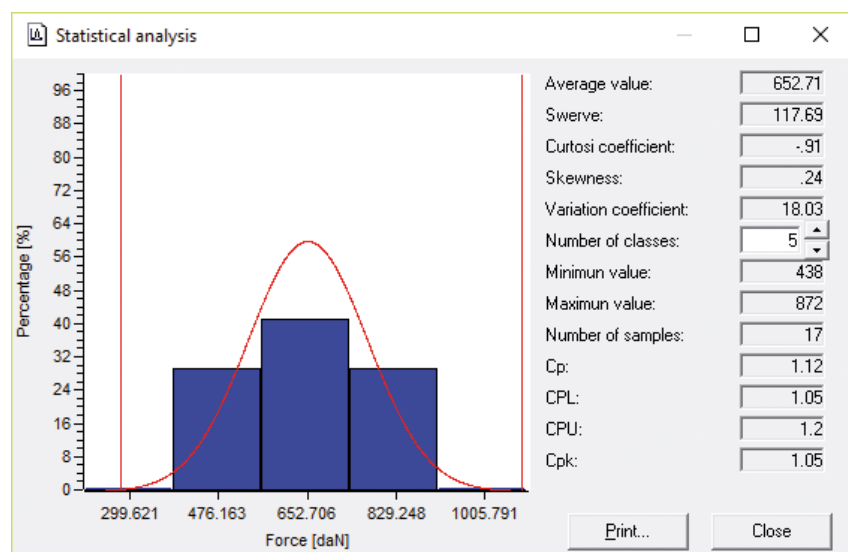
Statistical analysis

96
88
80
72
64
56
48
40
32
24
16
8
0

Percentage [%]

299.621
476.163
652.706
829.248
1005.791

Force [daN]

Average value: 652.71
Swerve: 117.69
Curtosi coefficient: -.91
Skewness: .24
Variation coefficient: 18.03
Number of classes: 5
Minimun value: 438
Maximun value: 872
Number of samples: 17
Cp: 1.12
CPL: 1.05
CPU: 1.2
Cpk: 1.05

Print...
Close